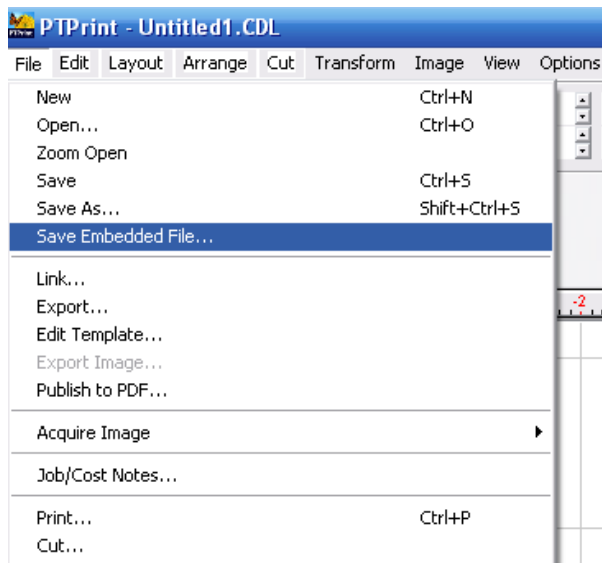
PTPrint - Untitled1.CDL

File Edit Layout Arrange Cut Transform Image View Options

New Ctrl+N
Open... Ctrl+O
Zoom Open
Save Ctrl+S
Save As... Shift+Ctrl+S
Save Embedded File...

Link...
Export...
Edit Template...
Export Image...
Publish to PDF...

Acquire Image

Job/Cost Notes...

Print... Ctrl+P
Cut...

-2